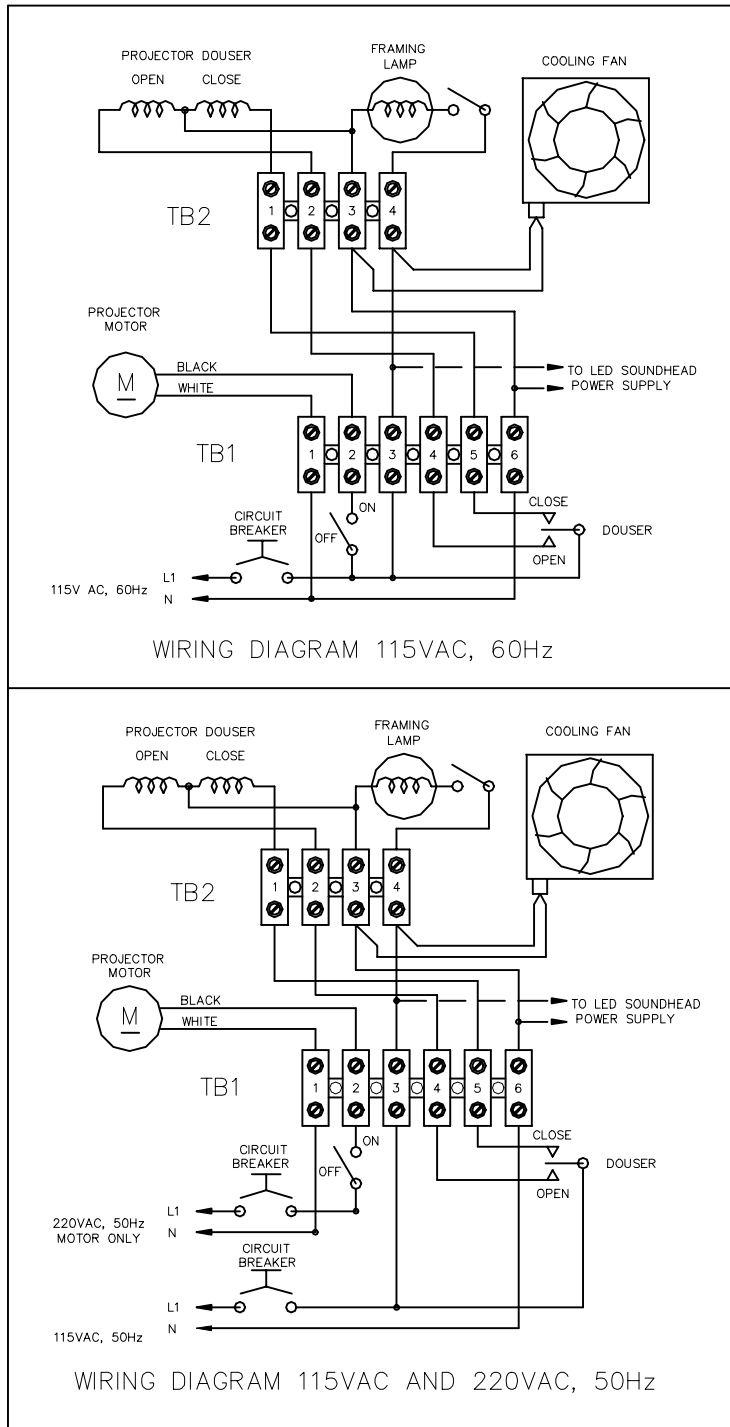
PROJECTOR DOUSER
OPEN CLOSE
FRAMING LAMP
COOLING FAN
TB2
1 2 3 4
PROJECTOR MOTOR
M
BLACK
WHITE
TO LED SOUNDHEAD POWER SUPPLY
TB1
1 2 3 4 5 6
ON
CLOSE
CIRCUIT BREAKER
OFF
DOUSER
OPEN
L1
115V AC, 60Hz
N

WIRING DIAGRAM 115VAC, 60Hz

PROJECTOR DOUSER
OPEN CLOSE
FRAMING LAMP
COOLING FAN
TB2
1 2 3 4
PROJECTOR MOTOR
M
BLACK
WHITE
TO LED SOUNDHEAD POWER SUPPLY
TB1
1 2 3 4 5 6
ON
CLOSE
CIRCUIT BREAKER
OFF
DOUSER
OPEN
L1
220VAC, 50Hz MOTOR ONLY
N
CIRCUIT BREAKER
L1
115VAC, 50Hz
N

WIRING DIAGRAM 115VAC AND 220VAC, 50Hz